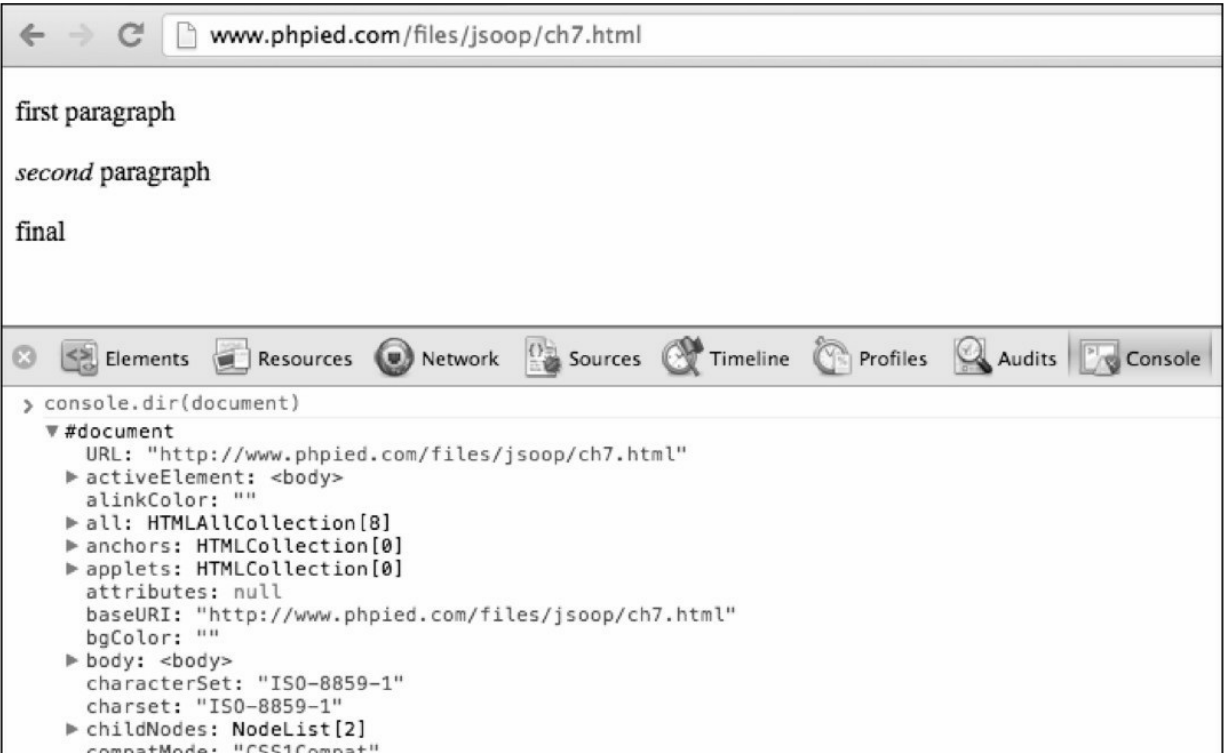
www.phpied.com/files/jsoop/ch7.html

first paragraph

*second* paragraph

final

Elements Resources Network Sources Timeline Profiles Audits Console

> console.dir(document)
▼#document
URL: "http://www.phpied.com/files/jsoop/ch7.html"
▶ activeElement: <body>
alinkColor: ""
▶ all: HTMLAllCollection[8]
▶ anchors: HTMLCollection[0]
▶ applets: HTMLCollection[0]
attributes: null
baseURI: "http://www.phpied.com/files/jsoop/ch7.html"
bgColor: ""
▶ body: <body>
characterSet: "ISO-8859-1"
charset: "ISO-8859-1"
▶ childNodes: NodeList[2]
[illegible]